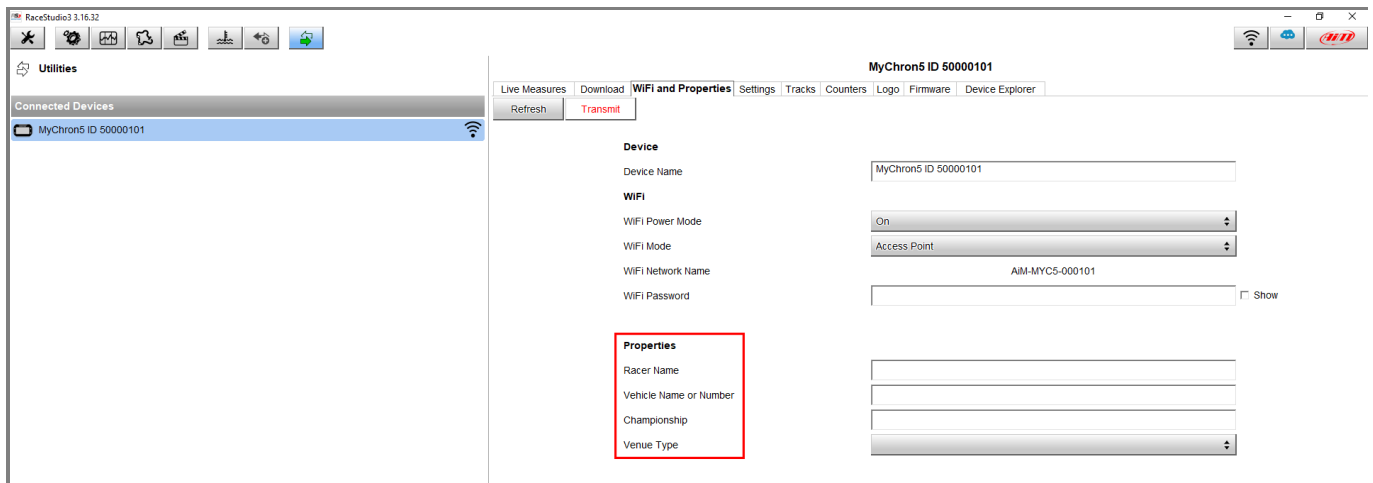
RaceStudio3 3.16.32

Utilities

Connected Devices

MyChron5 ID 50000101

MyChron5 ID 50000101

Live Measures | Download | WiFi and Properties | Settings | Tracks | Counters | Logo | Firmware | Device Explorer

Refresh | Transmit

Device

Device Name | MyChron5 ID 50000101

WiFi

WiFi Power Mode | On

WiFi Mode | Access Point

WiFi Network Name | AiM-MYC5-000101

WiFi Password | Show

Properties

Racer Name

Vehicle Name or Number

Championship

Venue Type